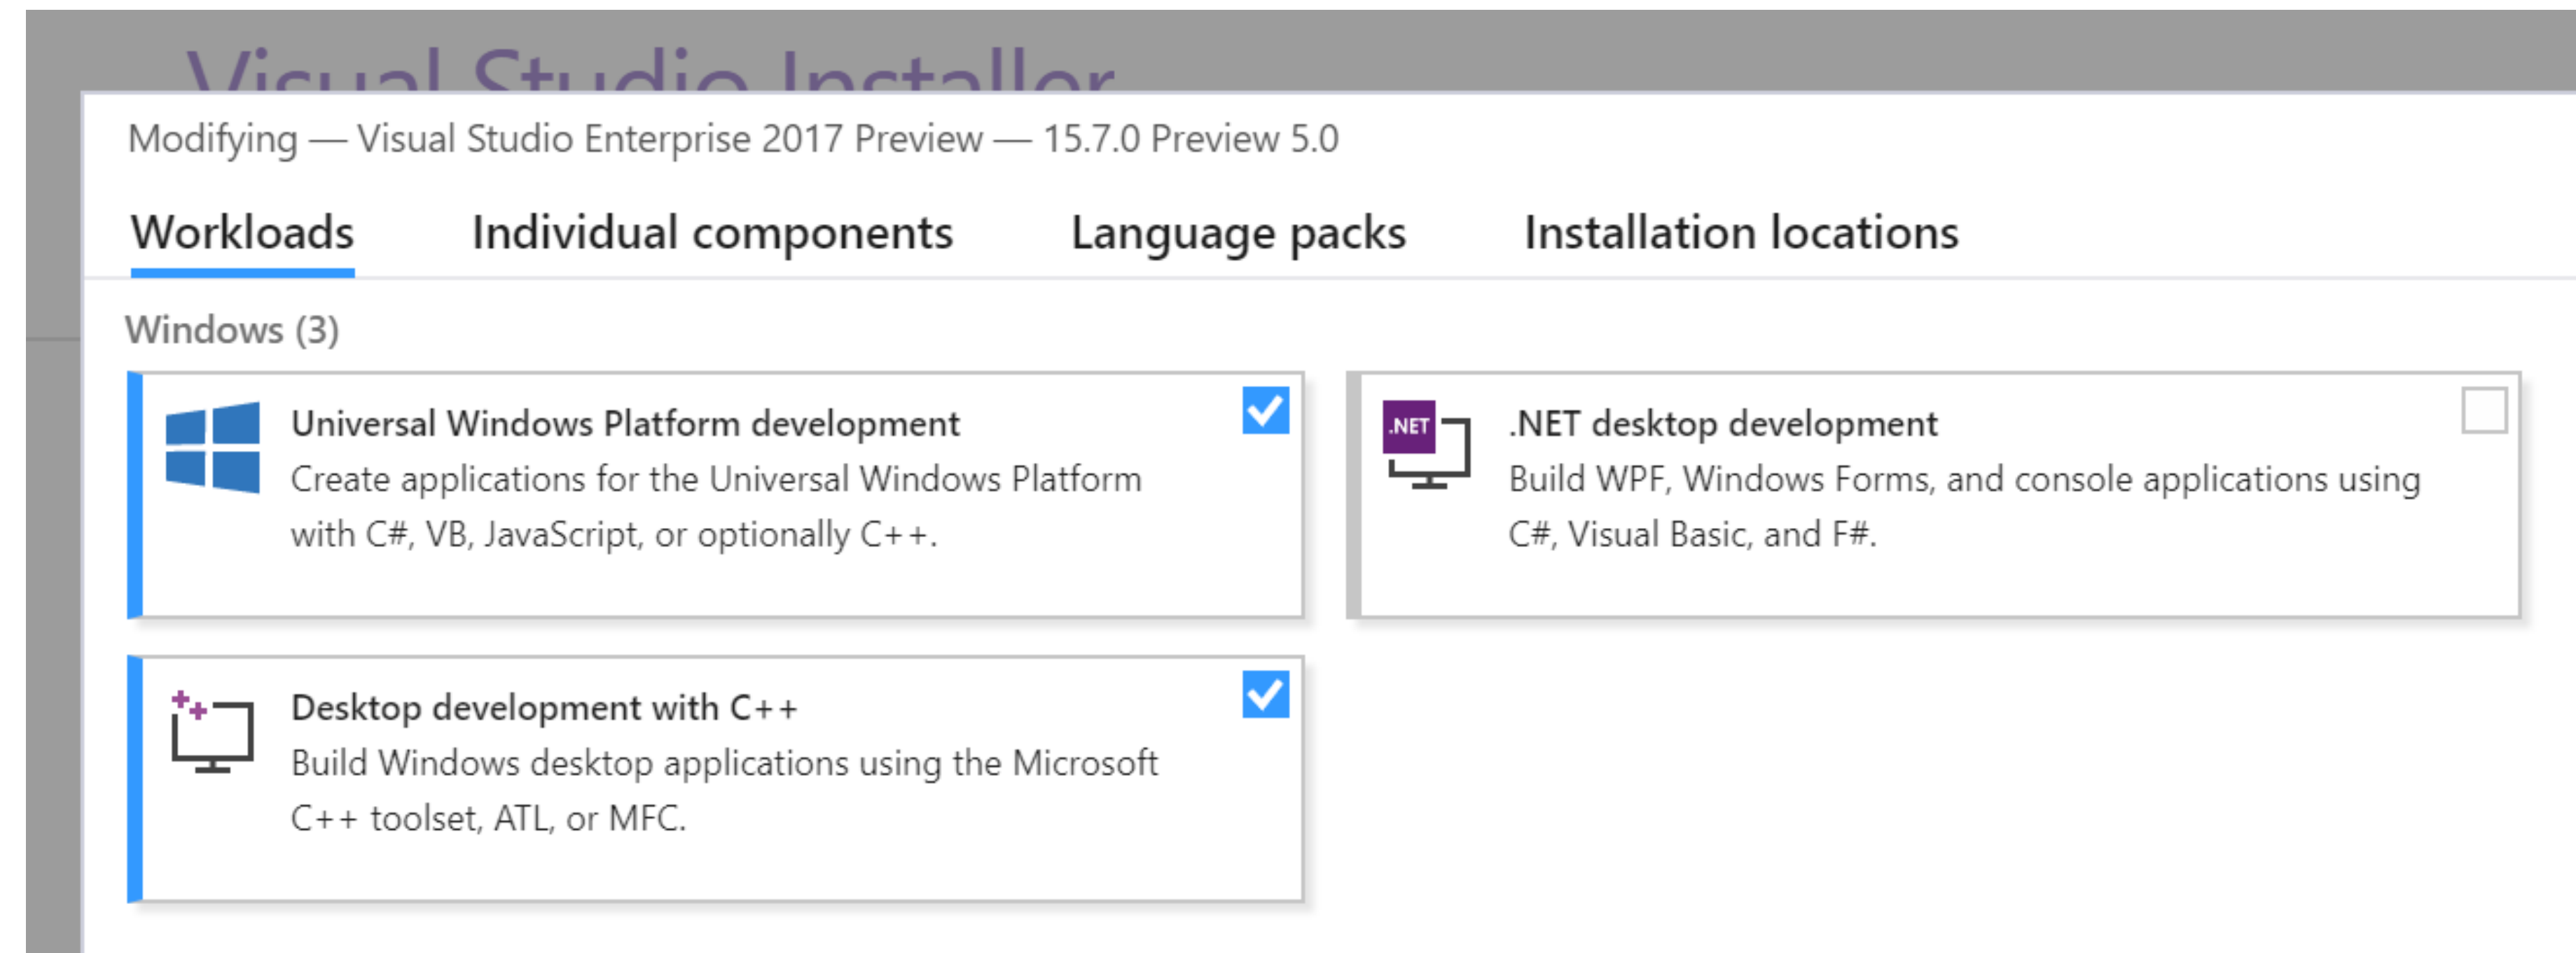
Visual Studio Installer

Modifying — Visual Studio Enterprise 2017 Preview — 15.7.0 Preview 5.0

Workloads Individual components Language packs Installation locations

Windows (3)

Universal Windows Platform development
Create applications for the Universal Windows Platform with C#, VB, JavaScript, or optionally C++.

.NET

.NET desktop development
Build WPF, Windows Forms, and console applications using C#, Visual Basic, and F#.

Desktop development with C++
Build Windows desktop applications using the Microsoft C++ toolset, ATL, or MFC.